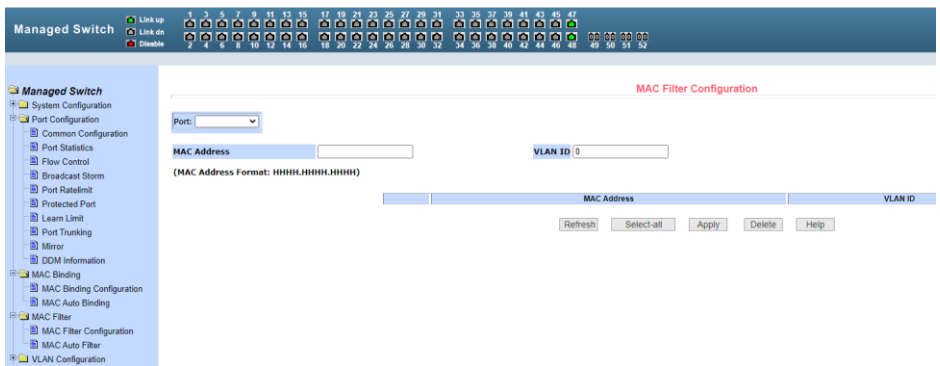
Managed Switch

Link up
Link dn
Disable

1 3 5 7 9 11 13 15 17 19 21 23 25 27 29 31 33 35 37 39 41 43 45 47
2 4 6 8 10 12 14 16 18 20 22 24 26 28 30 32 34 36 38 40 42 44 46 48 49 50 51 52

Managed Switch
System Configuration
Port Configuration
Common Configuration
Port Statistics
Flow Control
Broadcast Storm
Port Ratelimit
Protected Port
Learn Limit
Port Trunking
Mirror
DDM Information
MAC Binding
MAC Binding Configuration
MAC Auto Binding
MAC Filter
MAC Filter Configuration
MAC Auto Filter
VLAN Configuration

MAC Filter Configuration

Port:

MAC Address

VLAN ID 0

(MAC Address Format: HHHH.HHHH.HHHH)

| | MAC Address | VLAN ID |
|---|---|---|

Refresh Select-all Apply Delete Help